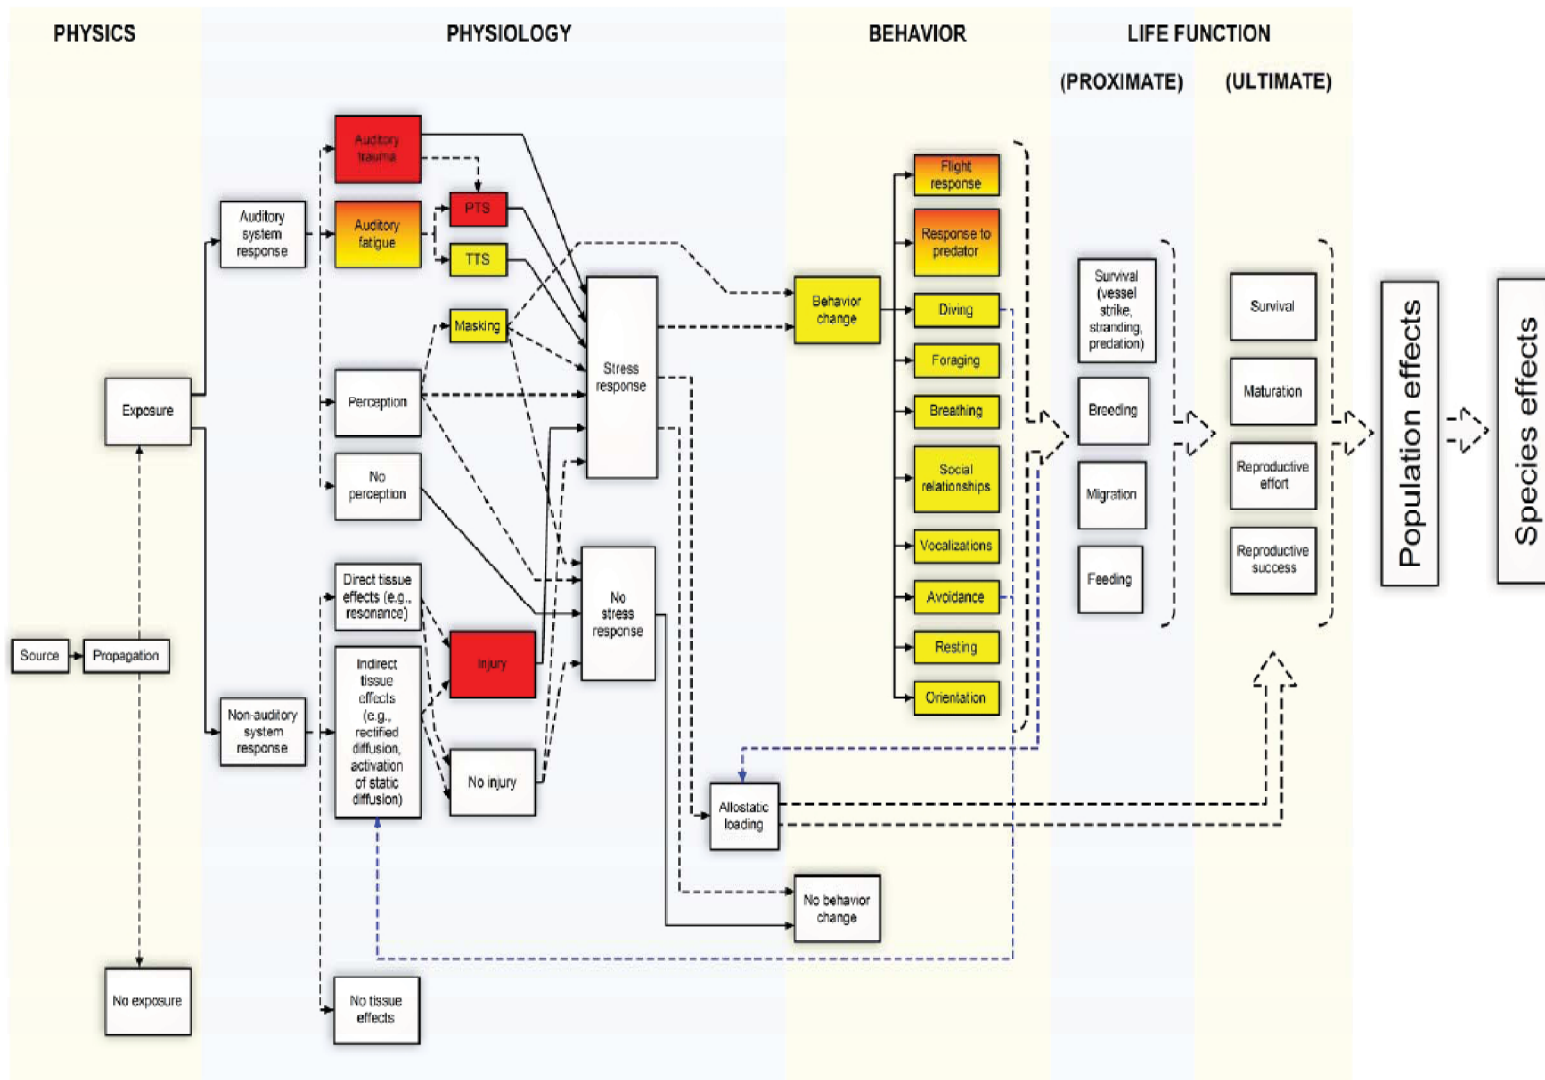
PHYSICS

PHYSIOLOGY

BEHAVIOR

LIFE FUNCTION

(PROXIMATE)

(ULTIMATE)

Source

Propagation

Exposure

No exposure

Auditory system response

Non-auditory system response

Auditory trauma

Auditory fatigue

PTS

TTS

Masking

Perception

No perception

Direct tissue effects (e.g., resonance)

Indirect tissue effects (e.g., rectified diffusion, activation of static diffusion)

No tissue effects

Injury

No injury

Stress response

No stress response

Allostatic loading

Behavior change

No behavior change

Flight response

Response to predator

Diving

Foraging

Breathing

Social relationships

Vocalizations

Avoidance

Resting

Orientation

Survival (vessel strike, stranding, predation)

Breeding

Migration

Feeding

Survival

Maturation

Reproductive effort

Reproductive success

Population effects

Species effects